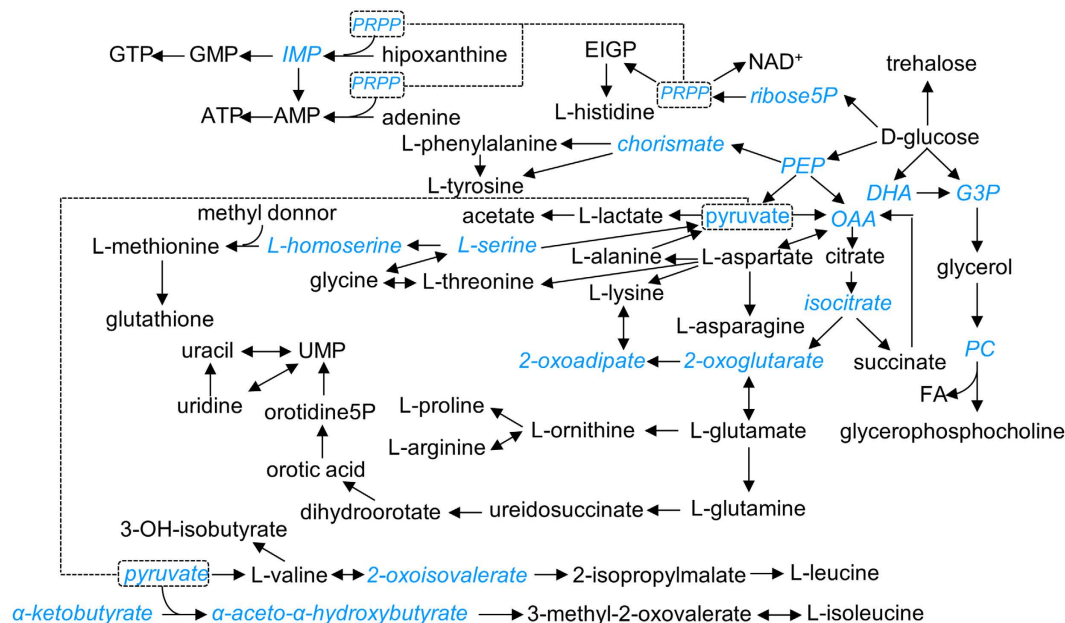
PRPP
GTP GMP IMP hipoxanthine
PRPP
ATP AMP adenine
EIGP
NAD$^+$
L-histidine
PRPP
ribose5P
trehalose
D-glucose
L-phenylalanine
chorismate
PEP
L-tyrosine
DHA
G3P
methyl donnor
acetate
L-lactate
pyruvate
OAA
L-methionine
L-homoserine
L-serine
L-alanine
L-aspartate
citrate
glycerol
glycine
L-threonine
L-lysine
isocitrate
glutathione
L-asparagine
uracil
UMP
PC
2-oxoadipate
2-oxoglutarate
succinate
uridine
orotidine5P
FA
L-proline
glycerophosphocholine
L-arginine
L-ornithine
L-glutamate
orotic acid
dihydroorotate
ureidosuccinate
L-glutamine
3-OH-isobutyrate
pyruvate
L-valine
2-oxoisovalerate
2-isopropylmalate
L-leucine
α-ketobutyrate
α-aceto-α-hydroxybutyrate
3-methyl-2-oxovalerate
L-isoleucine